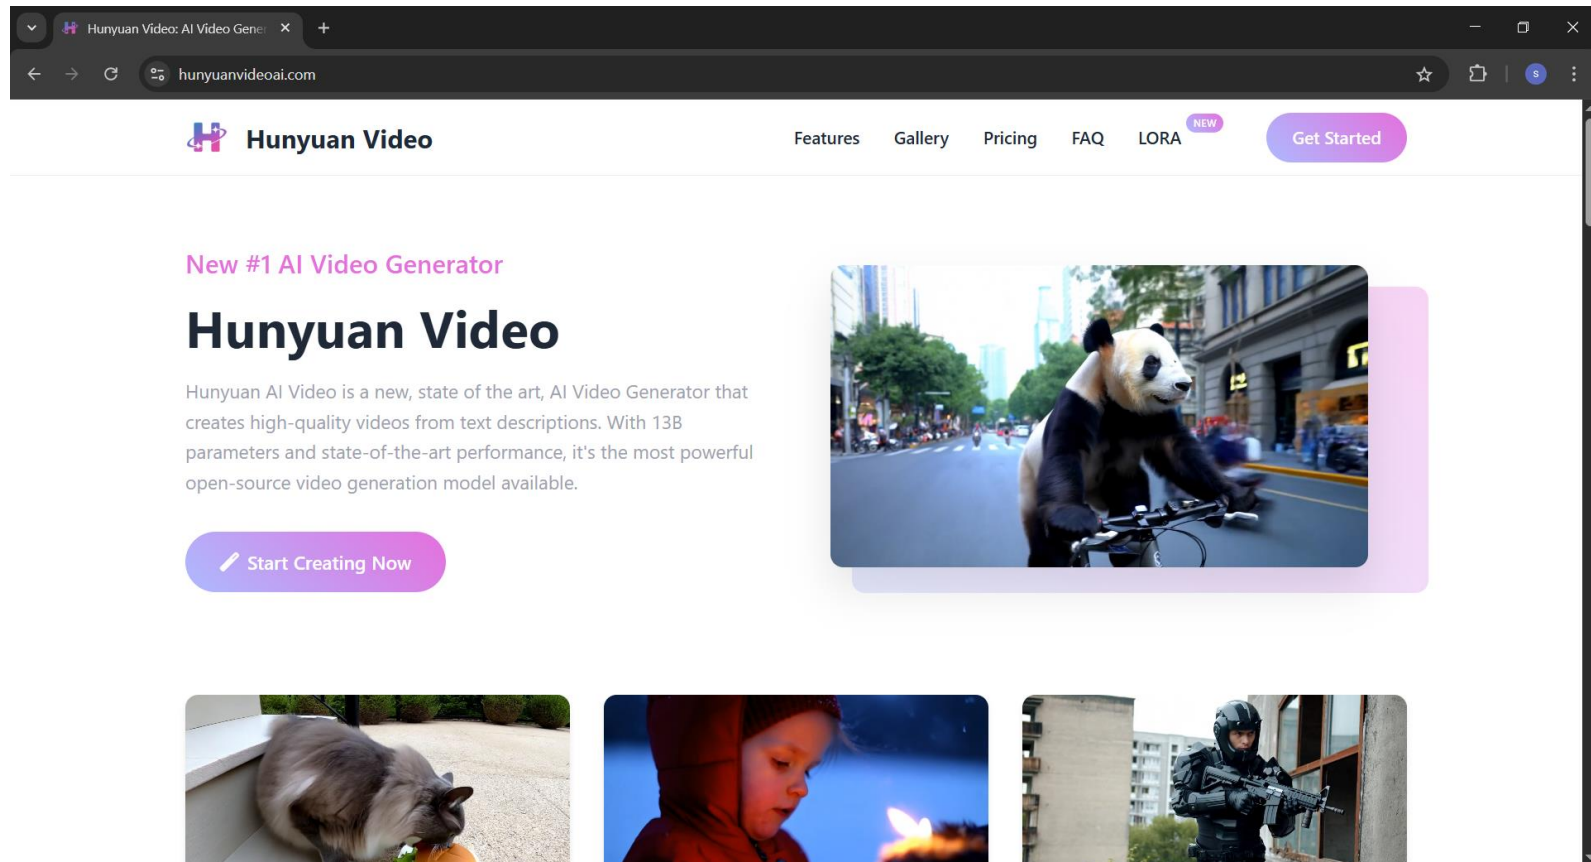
Hunyuan Video: AI Video Gene

hunyuanvideoai.com

Hunyuan Video

Features Gallery Pricing FAQ LORA NEW

Get Started

New #1 AI Video Generator

Hunyuan Video

Hunyuan AI Video is a new, state of the art, AI Video Generator that creates high-quality videos from text descriptions. With 13B parameters and state-of-the-art performance, it's the most powerful open-source video generation model available.

Start Creating Now